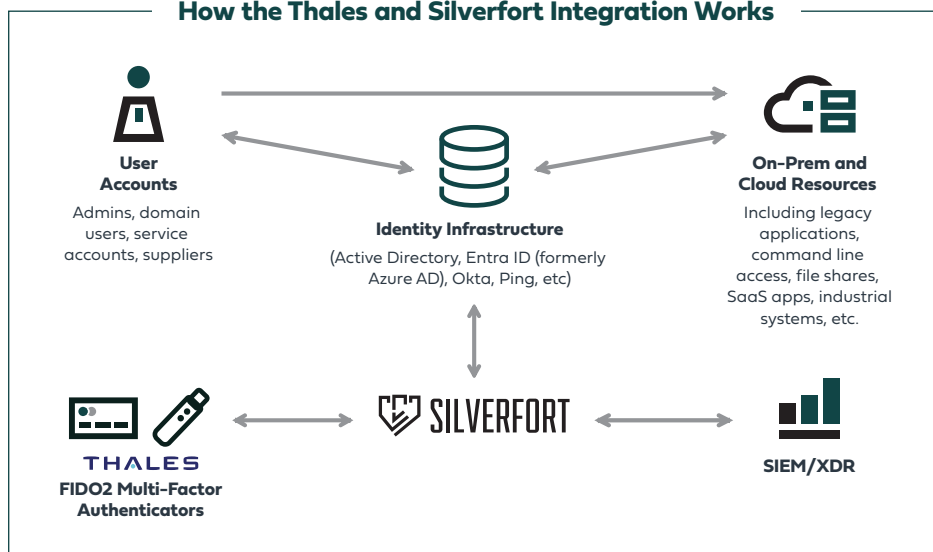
How the Thales and Silverfort Integration Works

User Accounts

Admins, domain users, service accounts, suppliers

Identity Infrastructure

(Active Directory, Entra ID (formerly Azure AD), Okta, Ping, etc)

On-Prem and Cloud Resources

Including legacy applications, command line access, file shares, SaaS apps, industrial systems, etc.

THALES

FIDO2 Multi-Factor Authenticators

SILVERFORT

SIEM/XDR